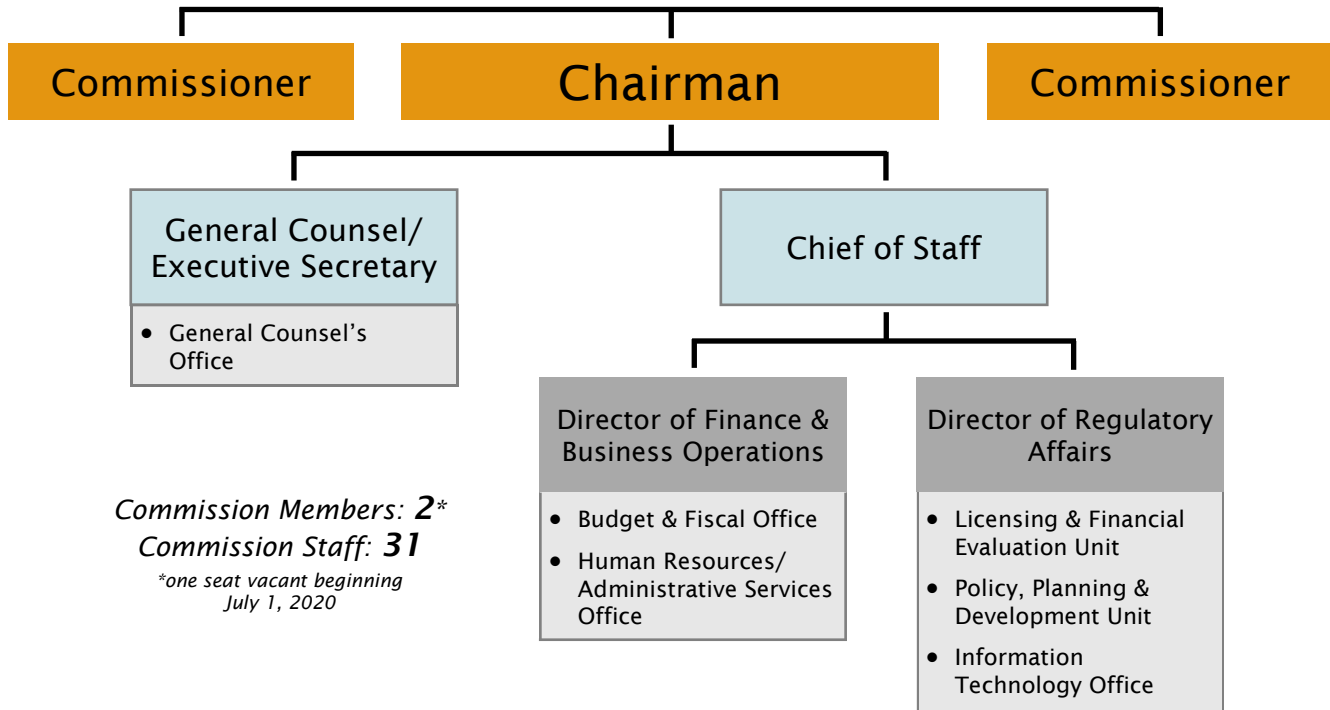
Commissioner

Chairman

Commissioner

General Counsel/ Executive Secretary

- General Counsel's Office

Chief of Staff

Director of Finance & Business Operations

- Budget & Fiscal Office
- Human Resources/ Administrative Services Office

Director of Regulatory Affairs

- Licensing & Financial Evaluation Unit
- Policy, Planning & Development Unit
- Information Technology Office

*Commission Members: **2****
*Commission Staff: **31***
*\*one seat vacant beginning July 1, 2020*